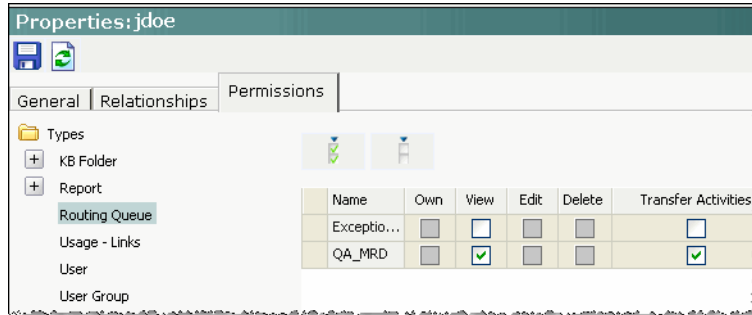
Properties: jdoe

General | Relationships | Permissions

Types
+ KB Folder
+ Report
Routing Queue
Usage - Links
User
User Group

| Name | Own | View | Edit | Delete | Transfer Activities |
|---|---|---|---|---|---|
| Exceptio... | | | | | |
| QA_MRD | | ✓ | | | ✓ |